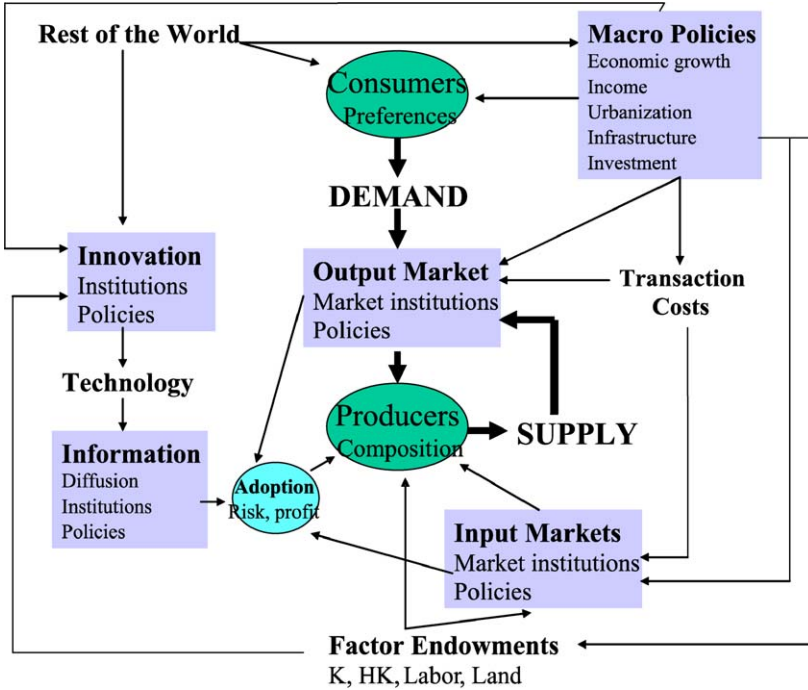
Rest of the World

Macro Policies
Economic growth
Income
Urbanization
Infrastructure
Investment

Consumers
Preferences

DEMAND

Innovation
Institutions
Policies

Output Market
Market institutions
Policies

Transaction Costs

Technology

Information
Diffusion
Institutions
Policies

Adoption
Risk, profit

Producers
Composition

SUPPLY

Input Markets
Market institutions
Policies

Factor Endowments
K, HK, Labor, Land